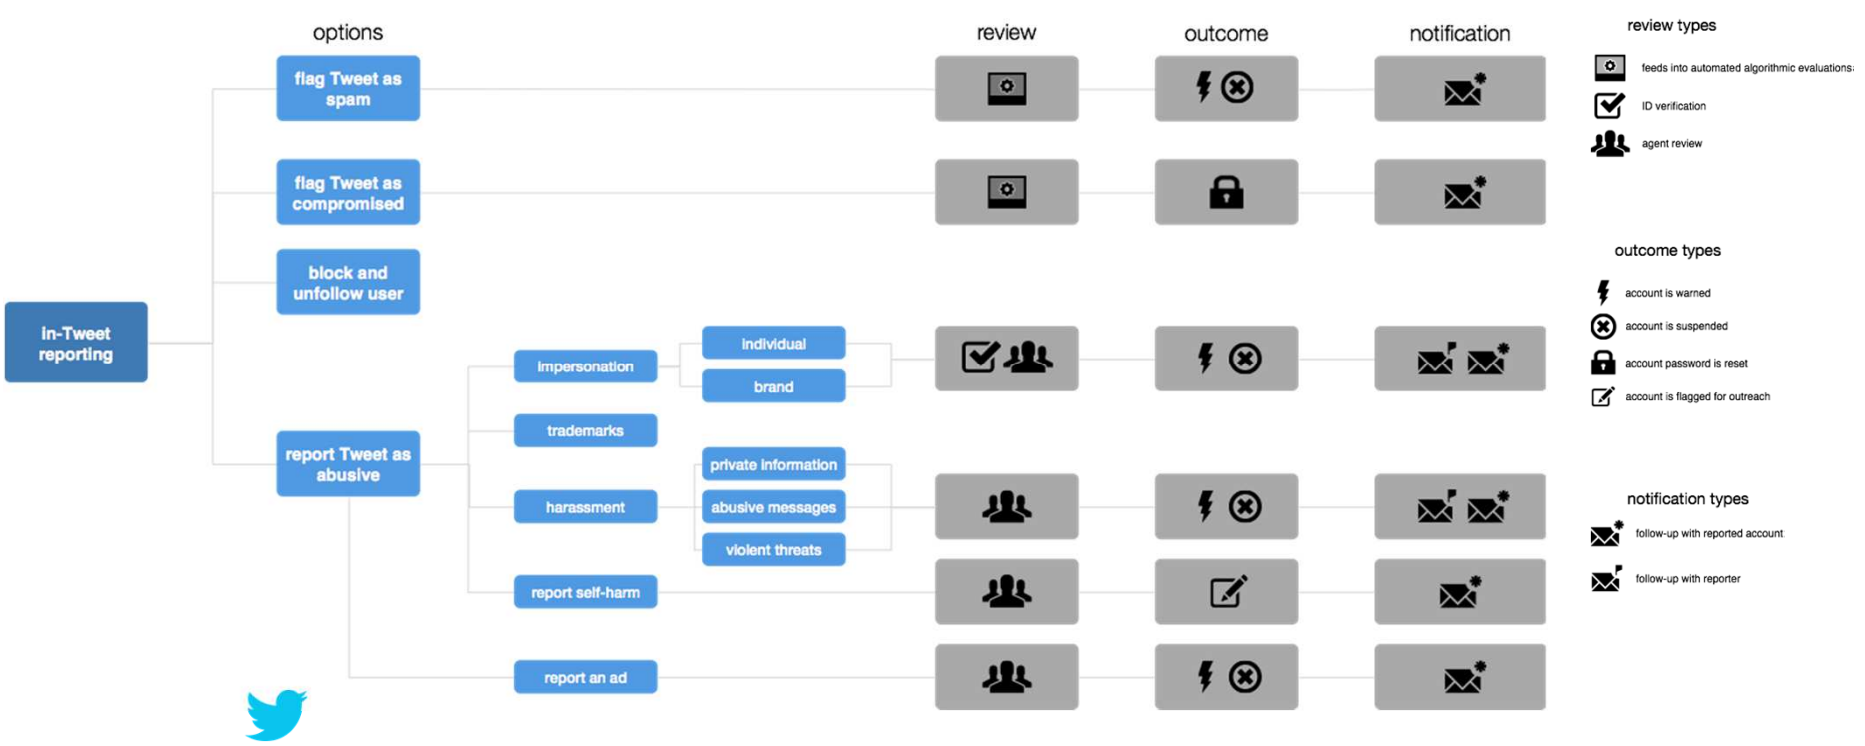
options

review

outcome

notification

In-Tweet reporting

flag Tweet as spam

flag Tweet as compromised

block and unfollow user

report Tweet as abusive

impersonation

individual

brand

trademarks

harassment

private information

abusive messages

violent threats

report self-harm

report an ad

review types

feeds into automated algorithmic evaluations

ID verification

agent review

outcome types

account is warned

account is suspended

account password is reset

account is flagged for outreach

notification types

follow-up with reported account

follow-up with reporter